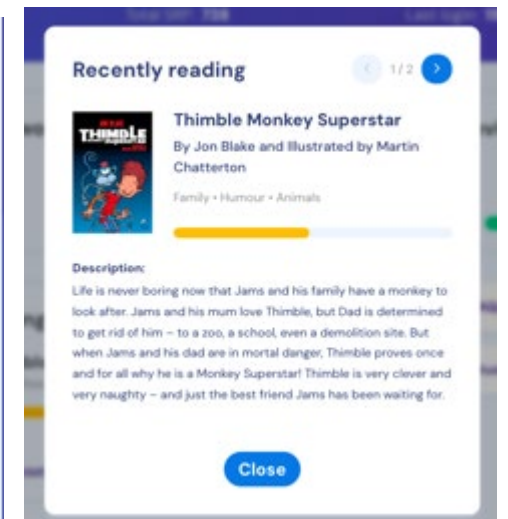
Recently reading

1/2

THIMBLE

Thimble Monkey Superstar

By Jon Blake and Illustrated by Martin Chatterton

Family • Humour • Animals

Description:

Life is never boring now that Jams and his family have a monkey to look after. Jams and his mum love Thimble, but Dad is determined to get rid of him – to a zoo, a school, even a demolition site. But when Jams and his dad are in mortal danger, Thimble proves once and for all why he is a Monkey Superstar! Thimble is very clever and very naughty – and just the best friend Jams has been waiting for.

Close